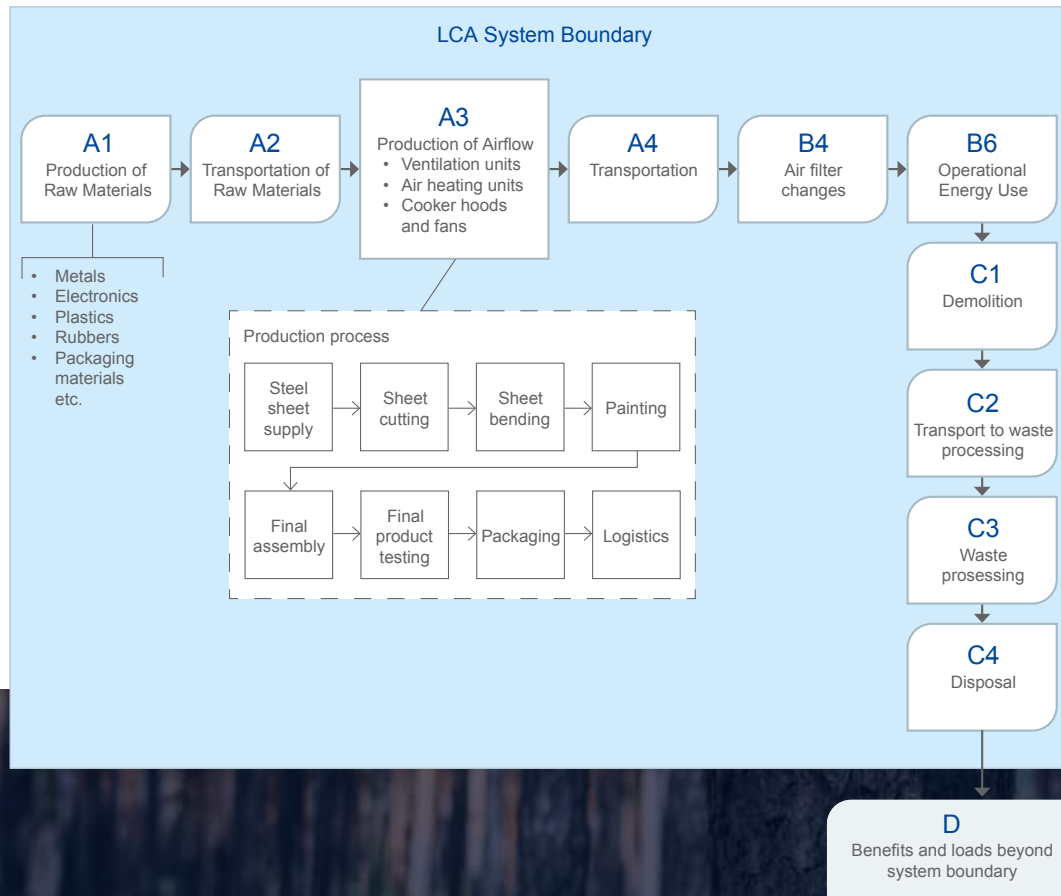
LCA System Boundary

A1
Production of Raw Materials

A2
Transportation of Raw Materials

A3
Production of Airflow
• Ventilation units
• Air heating units
• Cooker hoods and fans

A4
Transportation

B4
Air filter changes

B6
Operational Energy Use

• Metals
• Electronics
• Plastics
• Rubbers
• Packaging materials etc.

Production process

Steel sheet supply

Sheet cutting

Sheet bending

Painting

Final assembly

Final product testing

Packaging

Logistics

C1
Demolition

C2
Transport to waste processing

C3
Waste prosessing

C4
Disposal

D
Benefits and loads beyond system boundary